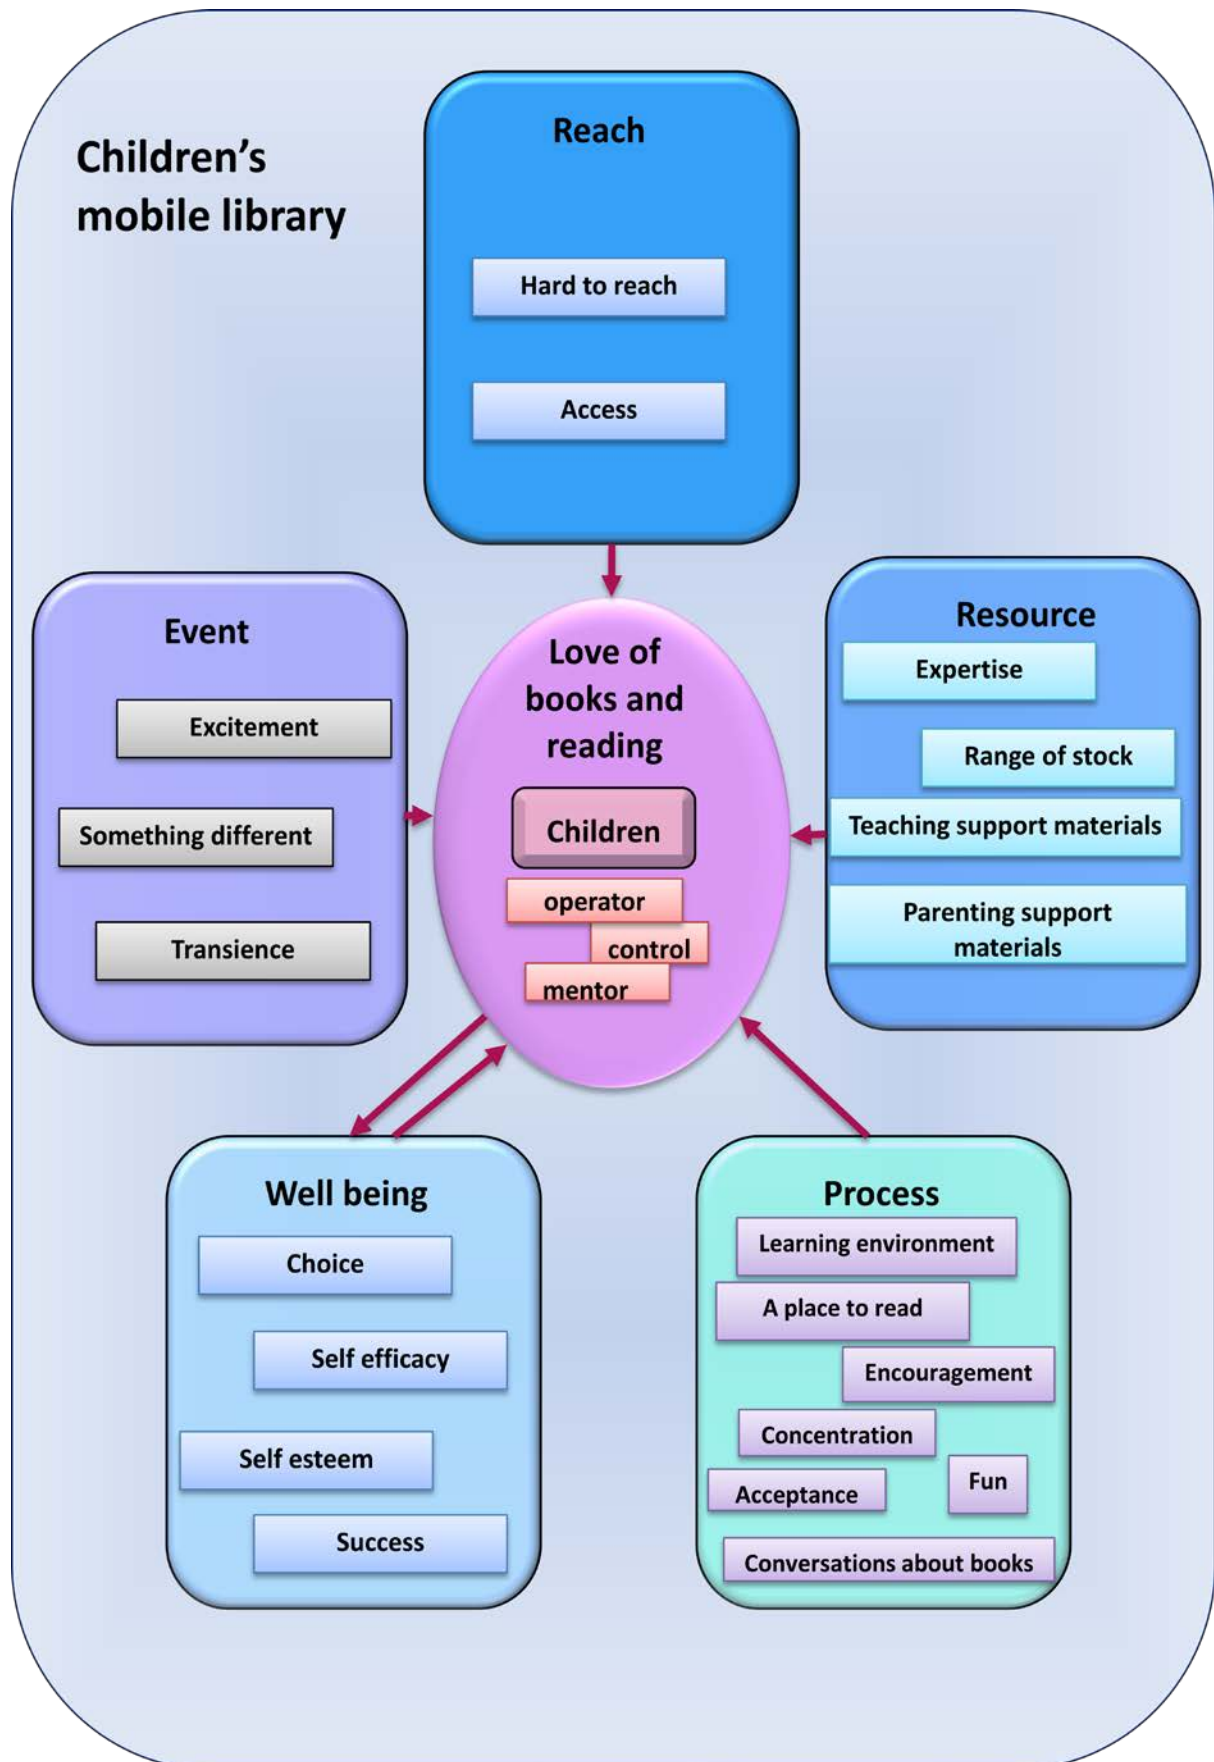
Children's mobile library

Reach

Hard to reach

Access

Event

Excitement

Something different

Transience

Love of books and reading

Children

operator

control

mentor

Resource

Expertise

Range of stock

Teaching support materials

Parenting support materials

Well being

Choice

Self efficacy

Self esteem

Success

Process

Learning environment

A place to read

Encouragement

Concentration

Acceptance

Fun

Conversations about books